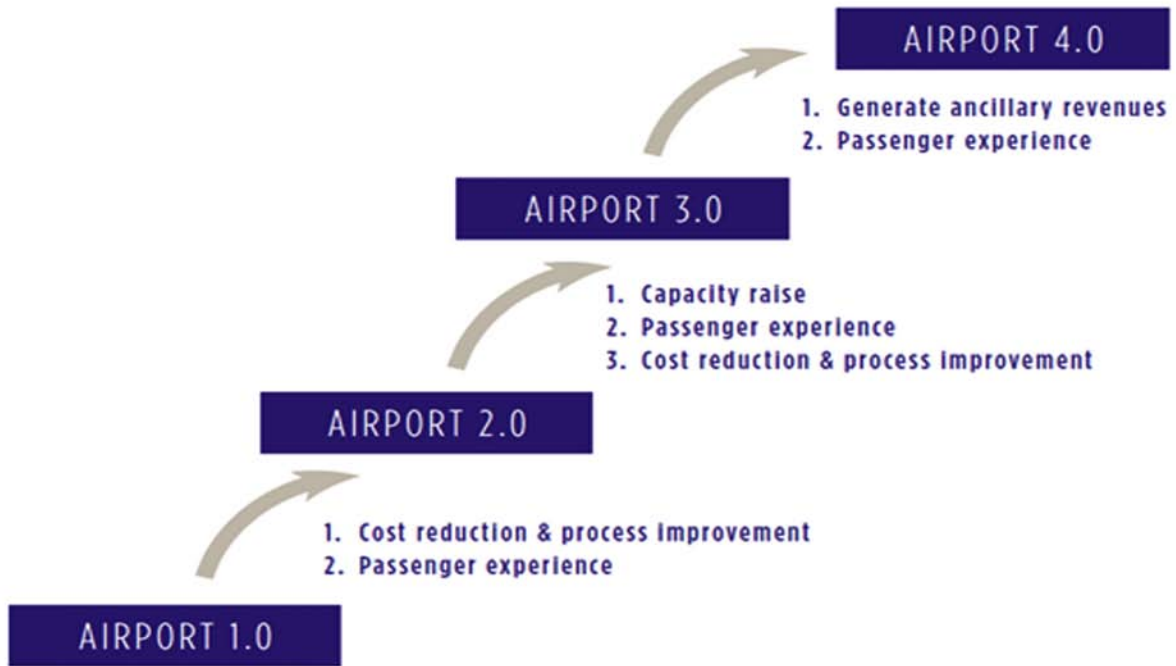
AIRPORT 4.0

1. Generate ancillary revenues
2. Passenger experience

AIRPORT 3.0

1. Capacity raise
2. Passenger experience
3. Cost reduction & process improvement

AIRPORT 2.0

1. Cost reduction & process improvement
2. Passenger experience

AIRPORT 1.0